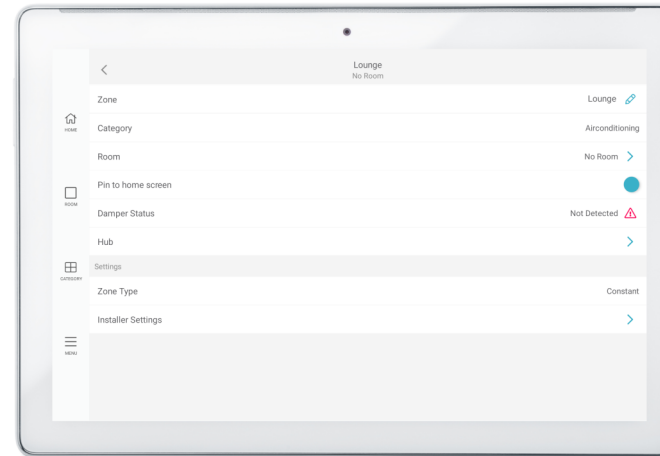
HOME

ROOM

CATEGORY

MENU

<

Lounge
No Room

Zone Lounge

Category Airconditioning

Room No Room >

Pin to home screen

Damper Status Not Detected

Hub >

Settings

Zone Type Constant

Installer Settings >